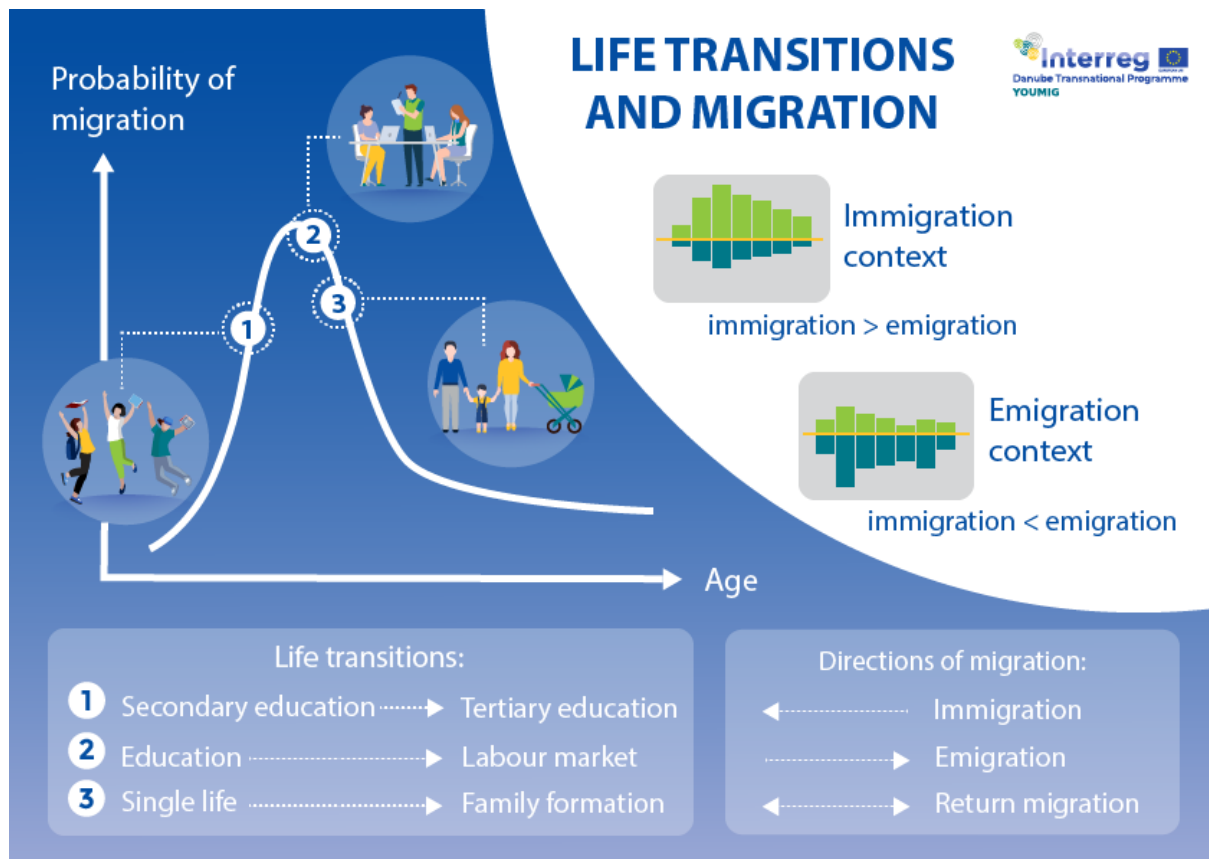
Probability of migration

1

2

3

Age

LIFE TRANSITIONS AND MIGRATION

Interreg
Danube Transnational Programme
YOUMIG

Immigration context

immigration > emigration

Emigration context

immigration < emigration

Life transitions:

1 Secondary education → Tertiary education

2 Education → Labour market

3 Single life → Family formation

Directions of migration:

← Immigration

→ Emigration

↔ Return migration